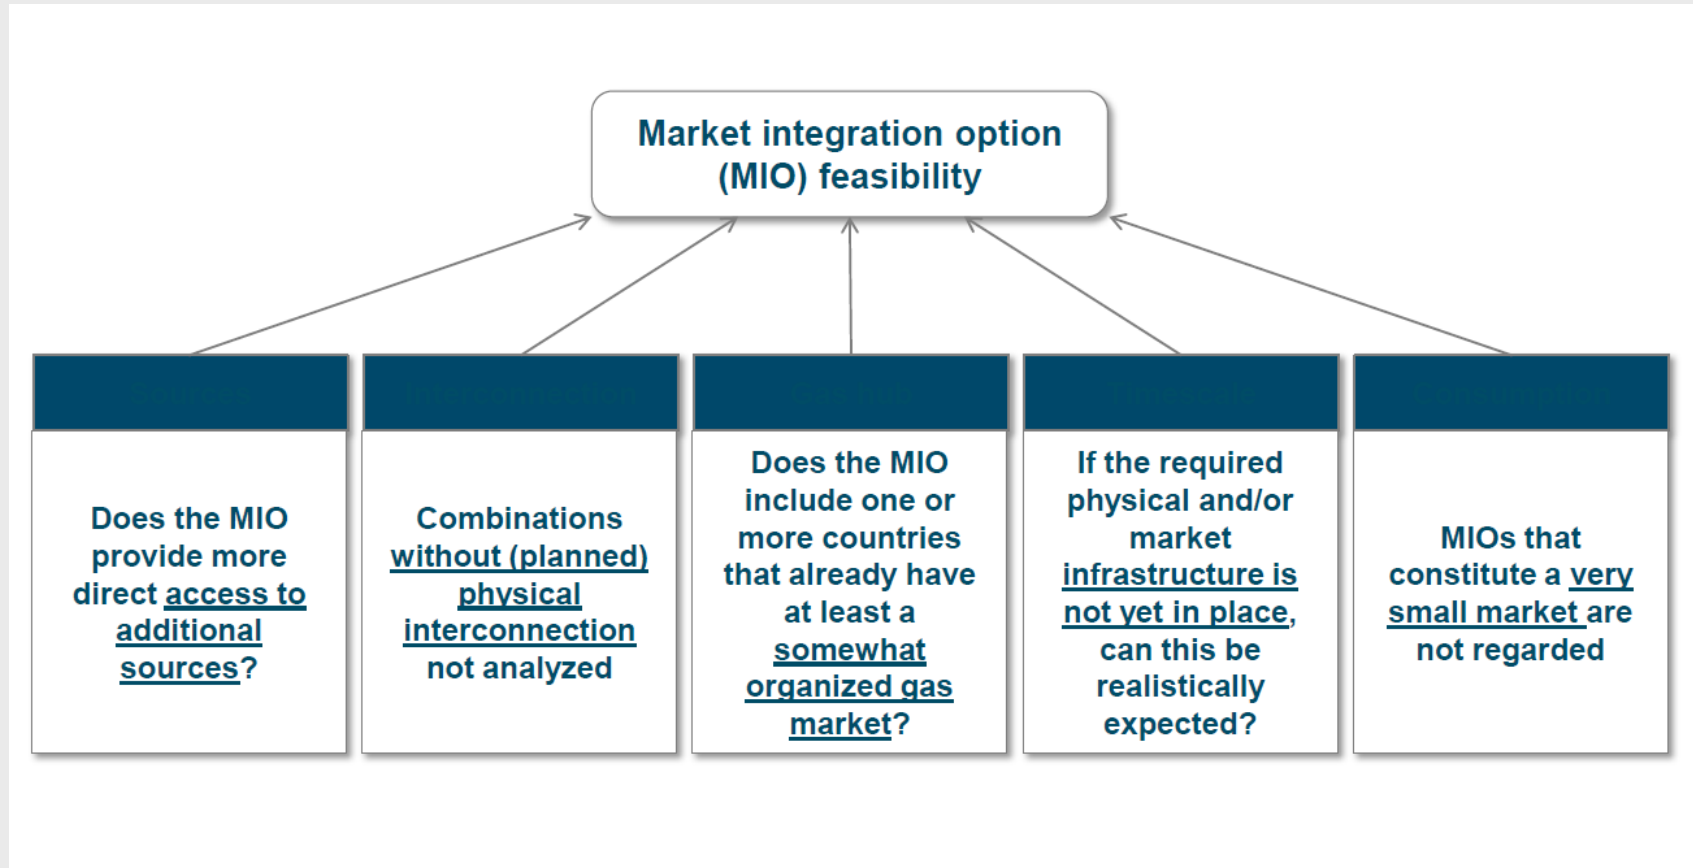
Market integration option (MIO) feasibility

Sources

Does the MIO provide more direct access to additional sources?

Interconnection

Combinations without (planned) physical interconnection not analyzed

Gas hub

Does the MIO include one or more countries that already have at least a somewhat organized gas market?

Timescale

If the required physical and/or market infrastructure is not yet in place, can this be realistically expected?

Consumption

MIOs that constitute a very small market are not regarded